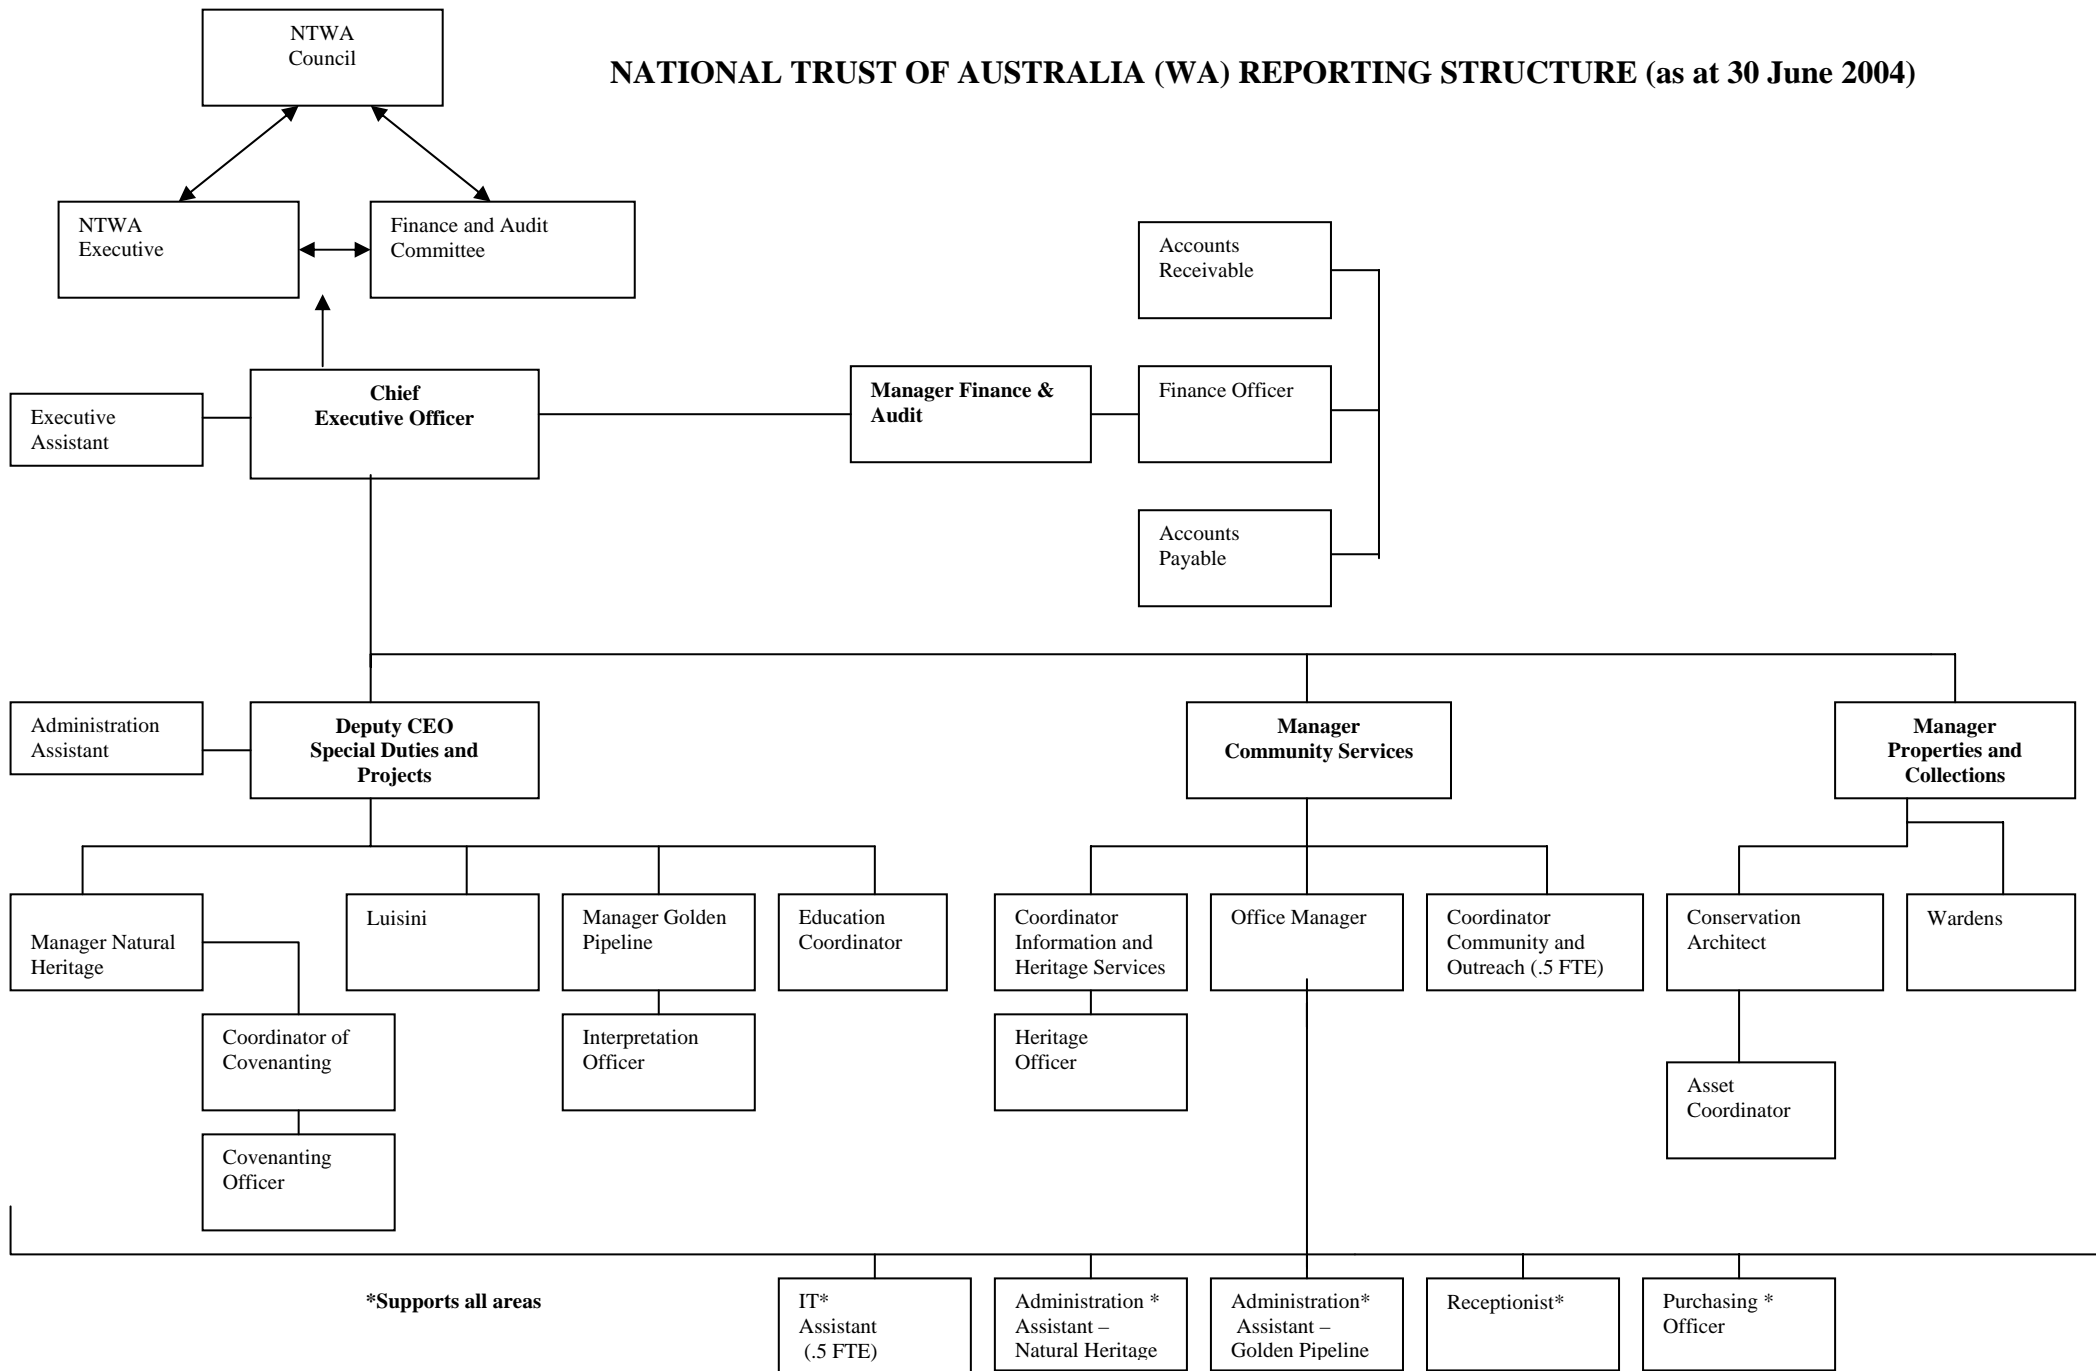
NTWA Council

NATIONAL TRUST OF AUSTRALIA (WA) REPORTING STRUCTURE (as at 30 June 2004)

NTWA Executive

Finance and Audit Committee

Accounts Receivable

Executive Assistant

Chief Executive Officer

Manager Finance & Audit

Finance Officer

Accounts Payable

Administration Assistant

Deputy CEO Special Duties and Projects

Manager Community Services

Manager Properties and Collections

Manager Natural Heritage

Luisini

Manager Golden Pipeline

Education Coordinator

Coordinator Information and Heritage Services

Office Manager

Coordinator Community and Outreach (.5 FTE)

Conservation Architect

Wardens

Coordinator of Covenanting

Interpretation Officer

Heritage Officer

Asset Coordinator

Covenanting Officer

*Supports all areas

IT* Assistant (.5 FTE)

Administration * Assistant – Natural Heritage

Administration* Assistant – Golden Pipeline

Receptionist*

Purchasing * Officer